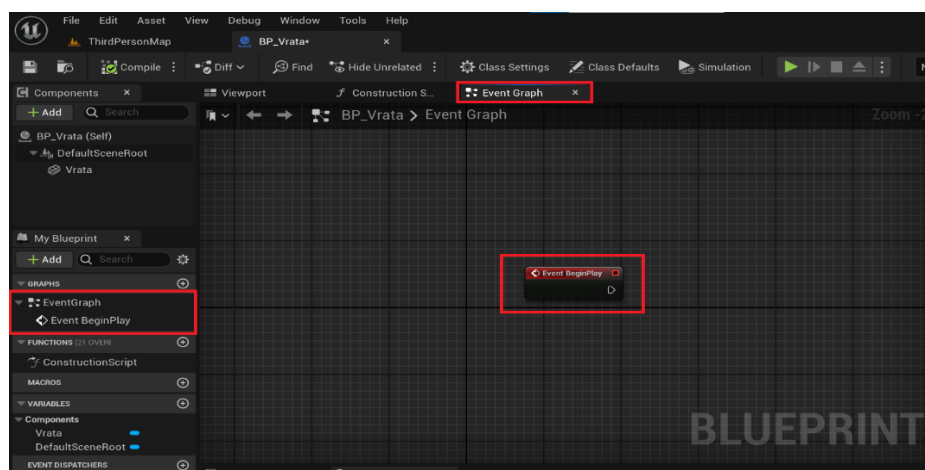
File Edit Asset View Debug Window Tools Help

ThirdPersonMap

BP_Vrata•

Compile

Diff

Find

Hide Unrelated

Class Settings

Class Defaults

Simulation

Components

+ Add

Search

BP_Vrata (Self)

DefaultSceneRoot

Vrata

Viewport

Construction S...

Event Graph

BP_Vrata > Event Graph

Zoom -2

My Blueprint

+ Add

Search

GRAPHS

EventGraph

Event BeginPlay

FUNCTIONS (21 OVERI

ConstructionScript

MACROS

VARIABLES

Components

Vrata

DefaultSceneRoot

EVENT DISPATCHERS

Event BeginPlay

BLUEPRINT